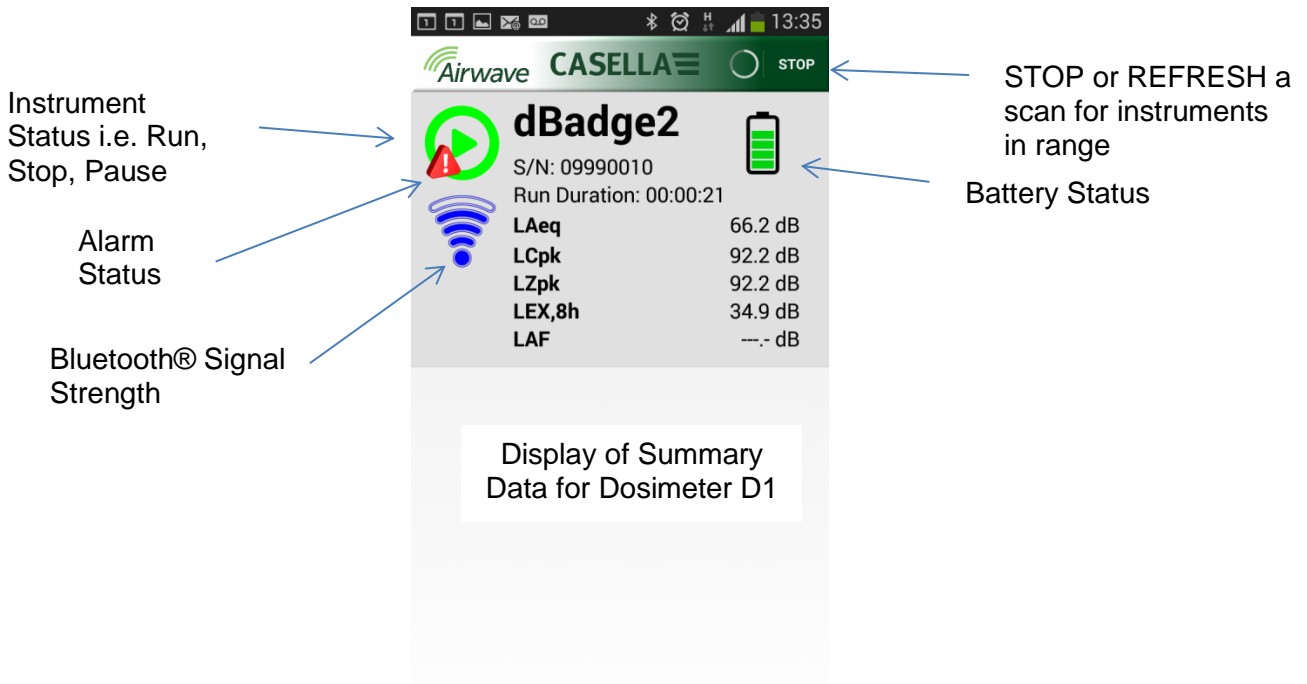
Instrument Status i.e. Run, Stop, Pause

Alarm Status

Bluetooth® Signal Strength

13:35

Airwave CASELLA

STOP

STOP or REFRESH a scan for instruments in range

dBadge2

S/N: 09990010

Run Duration: 00:00:21

Battery Status

| | |
|---|---|
| LAeq | 66.2 dB |
| LCpk | 92.2 dB |
| LZpk | 92.2 dB |
| LEX,8h | 34.9 dB |
| LAF | ---.- dB |

Display of Summary Data for Dosimeter D1